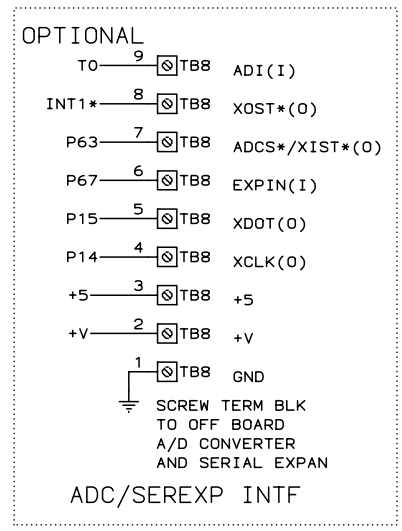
OPTIONAL

T0 9 TB8 ADI(I)

INT1* 8 TB8 XOST*(O)

P63 7 TB8 ADCS*/XIST*(O)

P67 6 TB8 EXPIN(I)

P15 5 TB8 XDOT(O)

P14 4 TB8 XCLK(O)

+5 3 TB8 +5

+V 2 TB8 +V

1 TB8 GND

SCREW TERM BLK
TO OFF BOARD
A/D CONVERTER
AND SERIAL EXPAN

ADC/SEREXP INTF